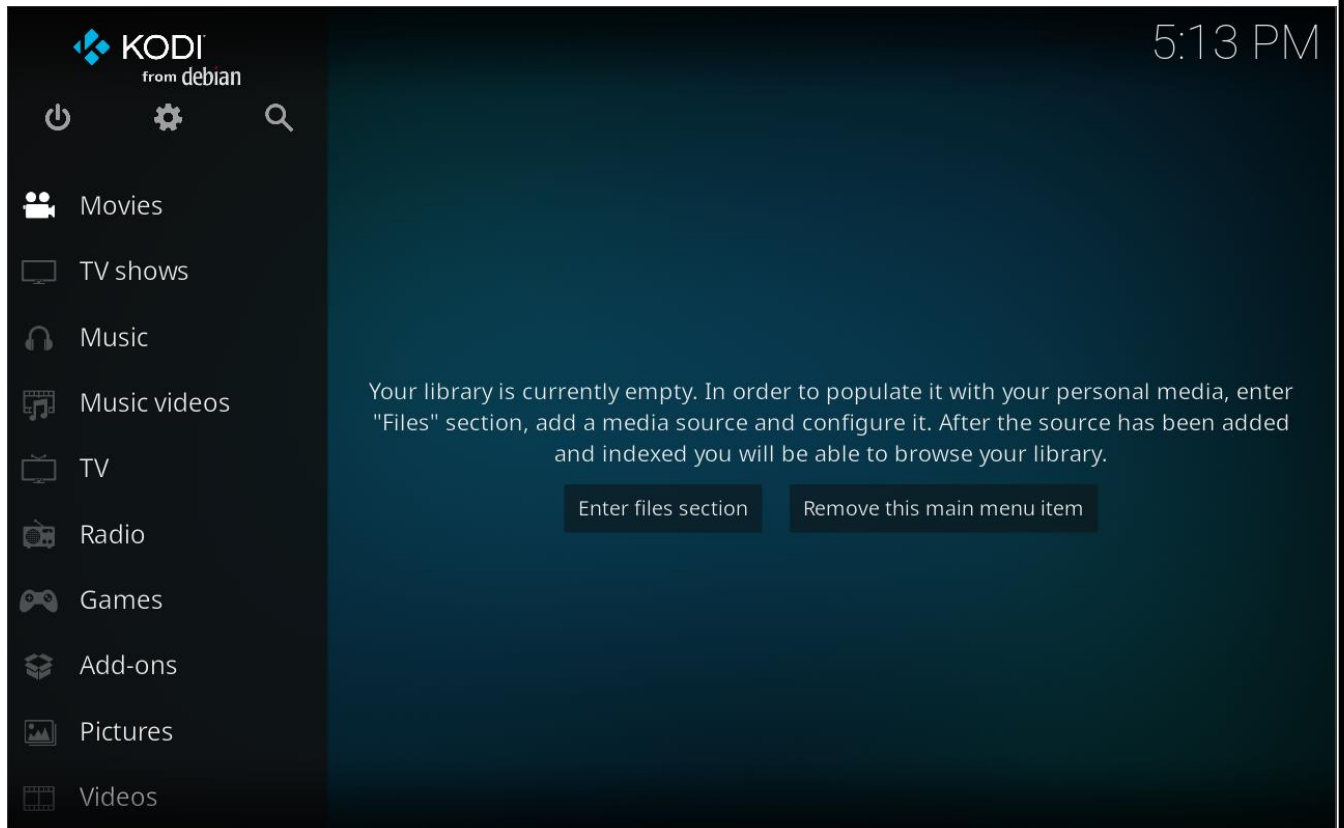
KODI
from debian

5:13 PM

Movies
TV shows
Music
Music videos
TV
Radio
Games
Add-ons
Pictures
Videos

Your library is currently empty. In order to populate it with your personal media, enter "Files" section, add a media source and configure it. After the source has been added and indexed you will be able to browse your library.

Enter files section

Remove this main menu item